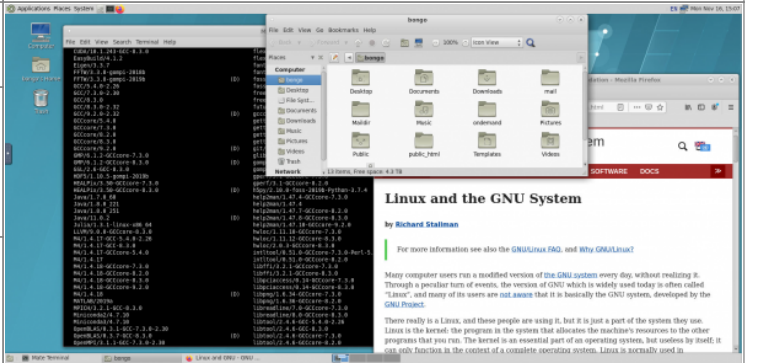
Applications Places System

Mon Nov 16, 15:07

Computer

bongo's Home

Trash

File Edit View Search Terminal Help

CUDA/10.1.243-GCC-8.3.0
EasyBuild/4.1.2
Eigen/3.3.7
FFTW/3.3.8-gompi-2018b
FFTW/3.3.8-gompi-2019b
GCC/5.4.0-2.26
GCC/7.3.0-2.30
GCC/8.3.0
GCC/9.2.0-2.32
GCC/9.2.0-2.32
GCCcore/5.4.0
GCCcore/7.3.0
GCCcore/8.2.0
GCCcore/8.3.0
GCCcore/9.2.0
GMP/6.1.2-GCCcore-7.3.0
GMP/6.1.2-GCCcore-8.3.0
GSL/2.6-GCC-8.3.0
HDF5/1.10.5-gompi-2019b
HEALPix/3.50-GCCcore-7.3.0
HEALPix/3.50-GCCcore-8.3.0
Java/1.7.0_60
Java/1.8.0_221
Java/1.8.0_251
Java/11.0.2
Julia/1.3.1-linux-x86_64
LLVM/9.0.0-GCCcore-8.3.0
M4/1.4.17-GCC-5.4.0-2.26
M4/1.4.17-GCCcore-5.4.0
M4/1.4.18-GCCcore-7.3.0
M4/1.4.18-GCCcore-8.2.0
M4/1.4.18-GCCcore-8.3.0
M4/1.4.18
MATLAB/2019a
MPFR/4.0.2-GCCcore-8.3.0
Miniconda2/4.7.10
Miniconda3/4.7.10
OpenBLAS/0.3.1-GCC-7.3.0-2.30
OpenBLAS/0.3.7-GCC-8.3.0
OpenMPI/3.1.1-GCC-7.3.0-2.30

gperf/3.1-GCCcore-8.2.0
h5py/2.10.0-foss-2019b-Python-3.7.4
help2man/1.47.4-GCCcore-7.3.0
help2man/1.47.4
help2man/1.47.7-GCCcore-8.2.0
help2man/1.47.8-GCCcore-8.3.0
help2man/1.47.10-GCCcore-9.2.0
hwloc/1.11.10-GCCcore-7.3.0
hwloc/1.11.12-GCCcore-8.3.0
hwloc/2.0.3-GCCcore-8.3.0
libffi/3.2.1-GCCcore-7.3.0
libffi/3.2.1-GCCcore-8.3.0
libpciaccess/0.14-GCCcore-7.3.0
libpciaccess/0.14-GCCcore-8.3.0
libreadline/8.0-GCCcore-8.3.0
libtool/2.4.6-GCCcore-8.2.0
libtool/2.4.6-GCCcore-8.3.0

bongo

File Edit View Go Bookmarks Help

Back Forward 100% Icon View

Places

Computer
bongo
Desktop
File Syst...
Documents
Downloads
Music
Pictures
Videos
Trash
Network

bongo

Desktop
Documents
Downloads
mail
Maildir
Music
ondemand
Pictures
Public
public_html
Templates
Videos

13 items, Free space: 4.3 TB

- Mozilla Firefox

SOFTWARE DOCS

Linux and the GNU System

by Richard Stallman

For more information see also the GNU/Linux FAQ, and Why GNU/Linux?

Many computer users run a modified version of the GNU system every day, without realizing it. Through a peculiar turn of events, the version of GNU which is widely used today is often called "Linux", and many of its users are not aware that it is basically the GNU system, developed by the GNU Project.

There really is a Linux, and these people are using it, but it is just a part of the system they use. Linux is the kernel: the program in the system that allocates the machine's resources to the other programs that you run. The kernel is an essential part of an operating system, but useless by itself; it can only function in the context of a complete operating system. Linux is normally used in

Mate Terminal
bongo
Linux and GNU - GNU ...